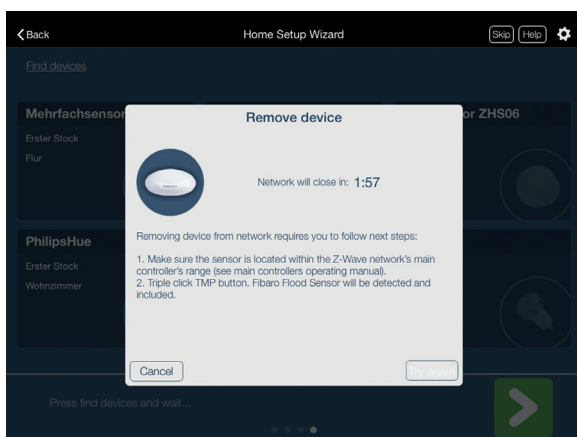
Back

Home Setup Wizard

Skip Help

Find devices

Mehrfachsensor

Erster Stock

Flur

or ZHS06

PhilipsHue

Erster Stock

Wohnzimmer

Remove device

Network will close in: 1:57

Removing device from network requires you to follow next steps:

1. Make sure the sensor is located within the Z-Wave network's main controller's range (see main controllers operating manual).
2. Triple click TMP button. Fibaro Flood Sensor will be detected and included.

Cancel

Try again

Press find devices and wait...